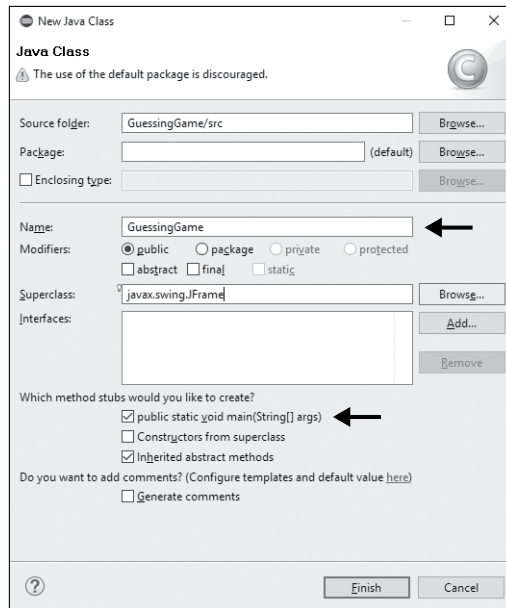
New Java Class

Java Class

The use of the default package is discouraged.

Source folder: GuessingGame/src Browse...

Package: (default) Browse...

Enclosing type: Browse...

Name: GuessingGame

Modifiers: public package private protected

abstract final static

Superclass: javax.swing.JFrame Browse...

Interfaces: Add...

Remove

Which method stubs would you like to create?

public static void main(String[] args)

Constructors from superclass

Inherited abstract methods

Do you want to add comments? (Configure templates and default value here)

Generate comments

?

Finish Cancel